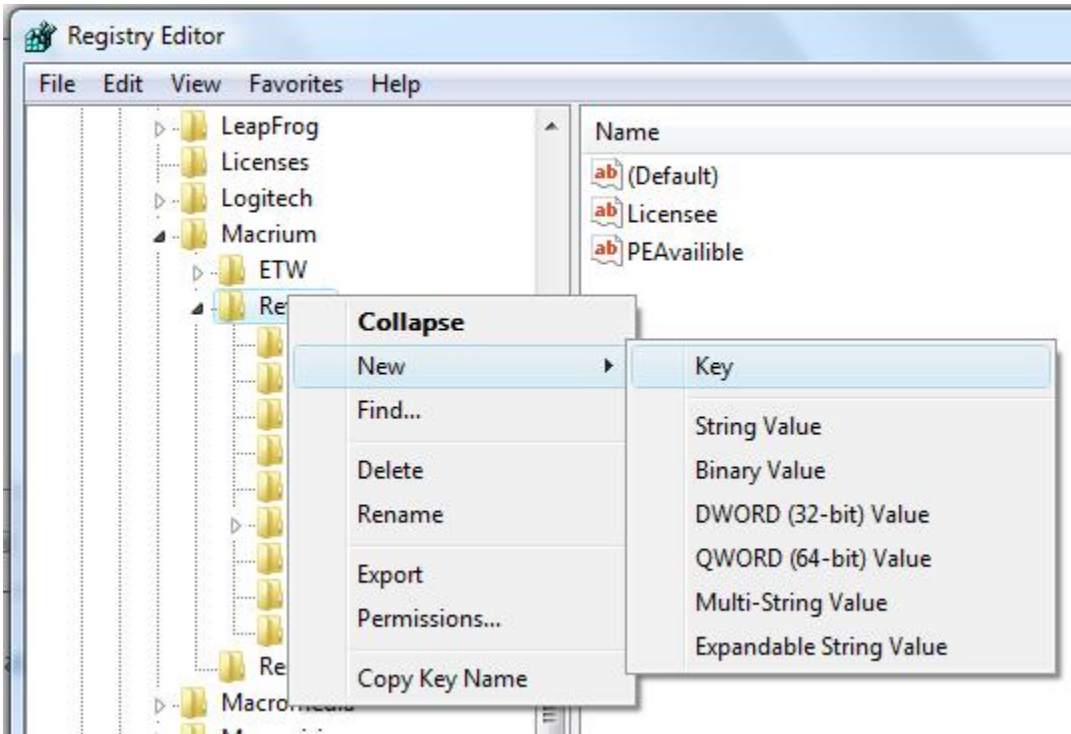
Registry Editor

File Edit View Favorites Help

LeapFrog
Licenses
Logitech
Macrium
ETW
Re
Re
Macromedia

Name
ab (Default)
ab Licensee
ab PEAvailible

Collapse
New
Find...
Delete
Rename
Export
Permissions...
Copy Key Name

Key
String Value
Binary Value
DWORD (32-bit) Value
QWORD (64-bit) Value
Multi-String Value
Expandable String Value